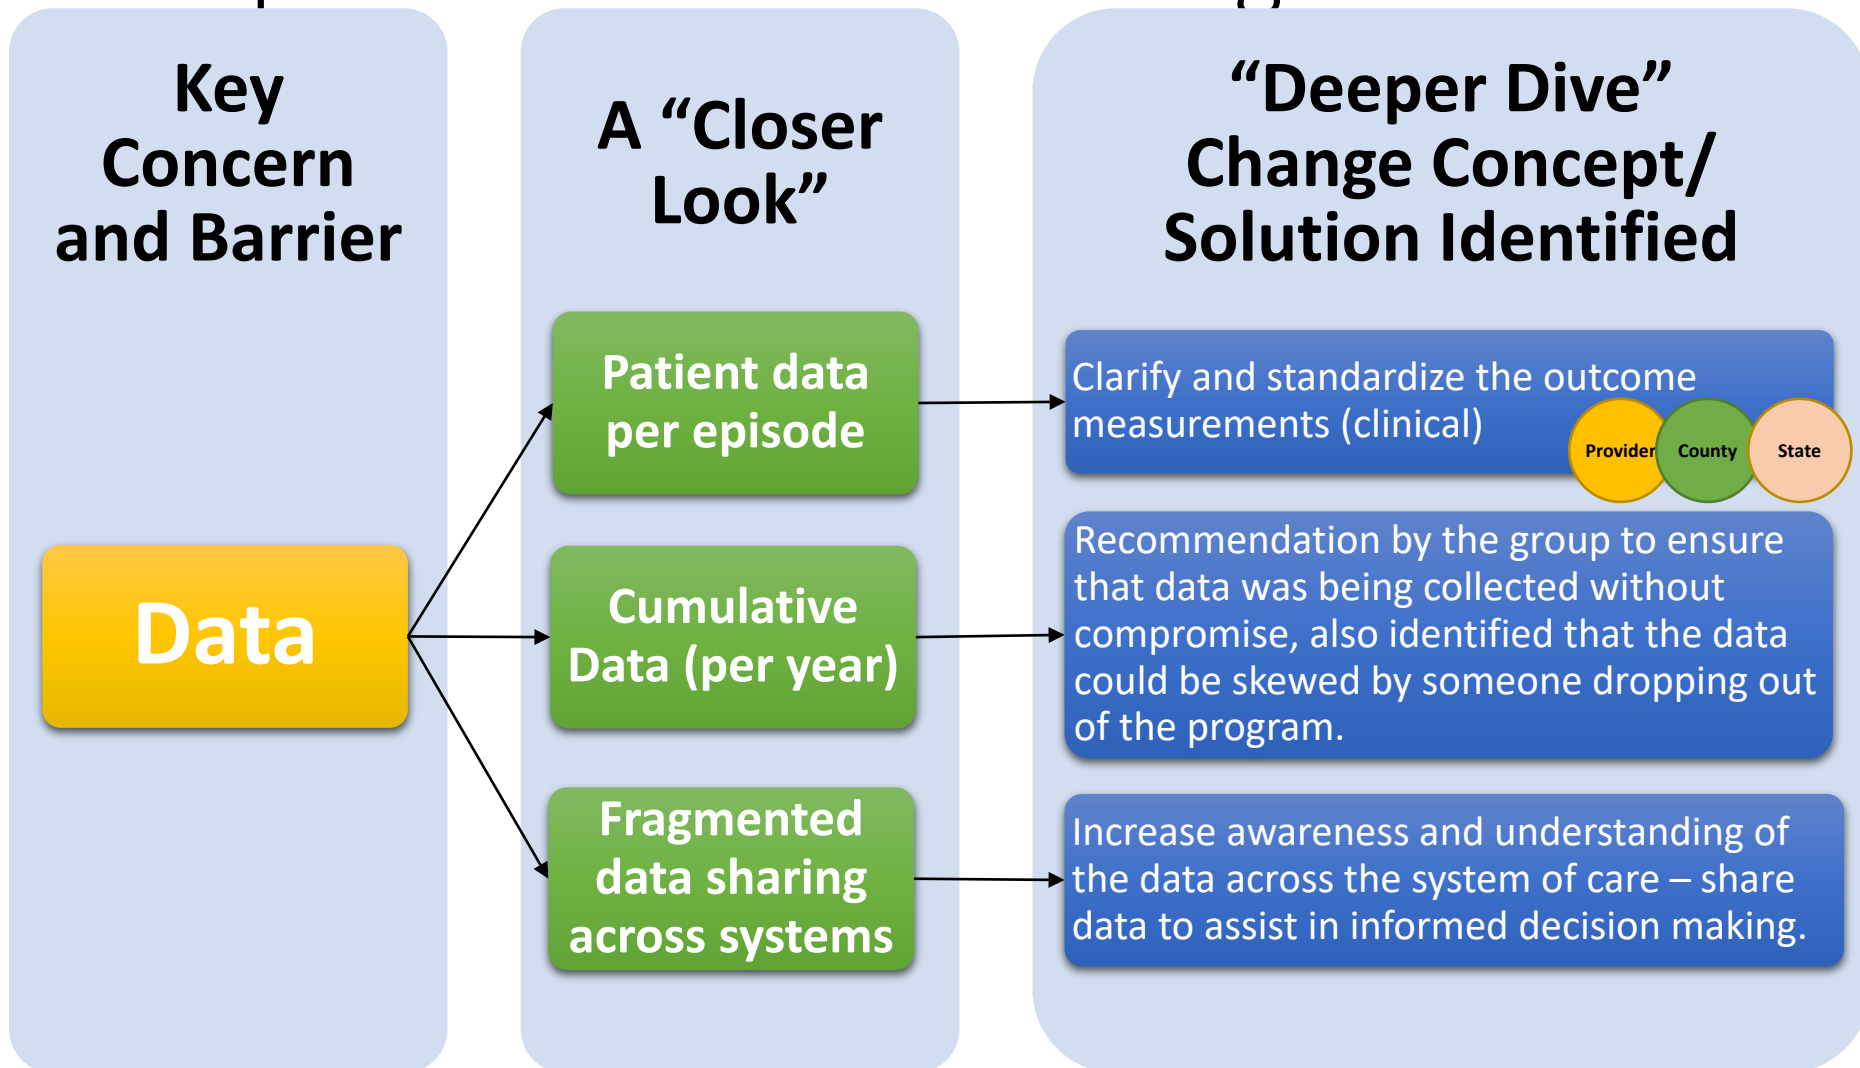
Key Concern and Barrier

A “Closer Look”

“Deeper Dive” Change Concept/ Solution Identified

Data

Patient data per episode

Cumulative Data (per year)

Fragmented data sharing across systems

Clarify and standardize the outcome measurements (clinical)

Provider

County

State

Recommendation by the group to ensure that data was being collected without compromise, also identified that the data could be skewed by someone dropping out of the program.

Increase awareness and understanding of the data across the system of care – share data to assist in informed decision making.